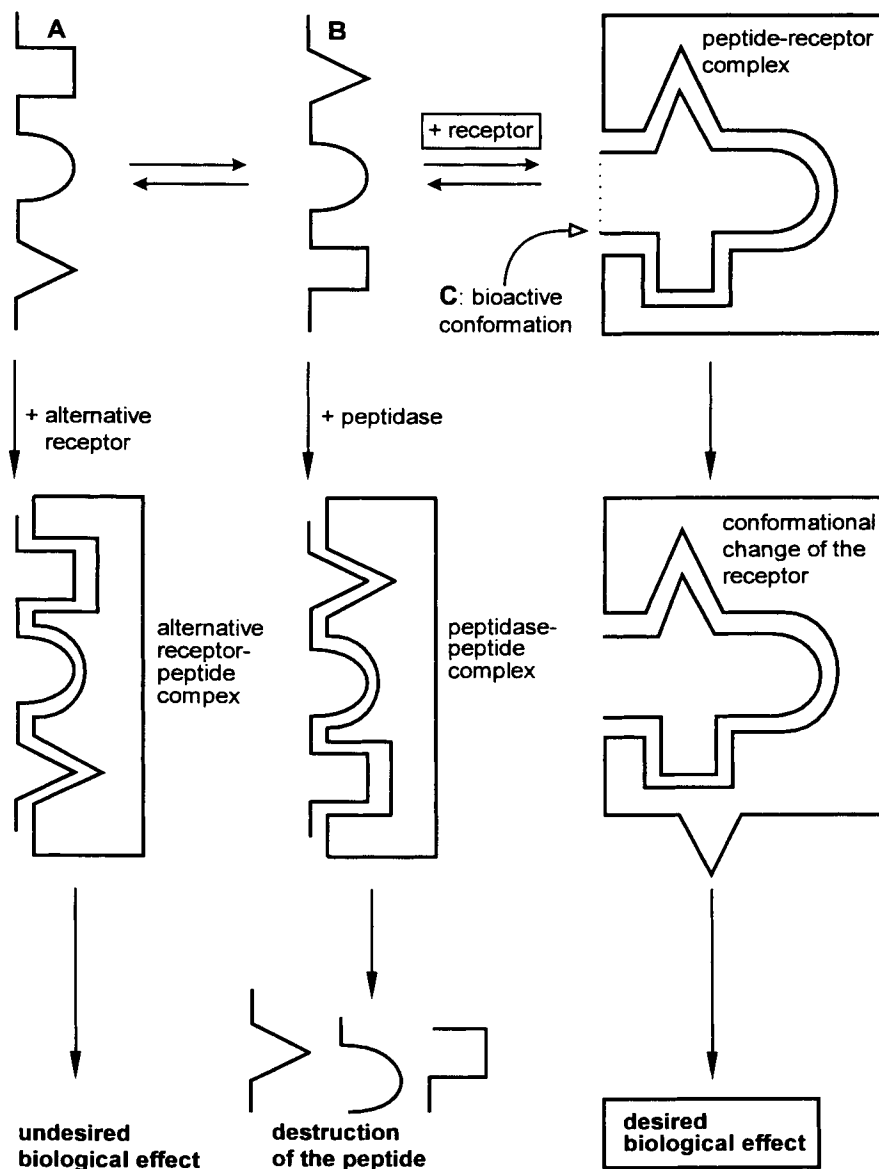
A

B

peptide-receptor complex

+ receptor

C: bioactive conformation

+ alternative receptor

+ peptidase

conformational change of the receptor

alternative receptor-peptide compex

peptidase-peptide complex

undesired biological effect

destruction of the peptide

desired biological effect